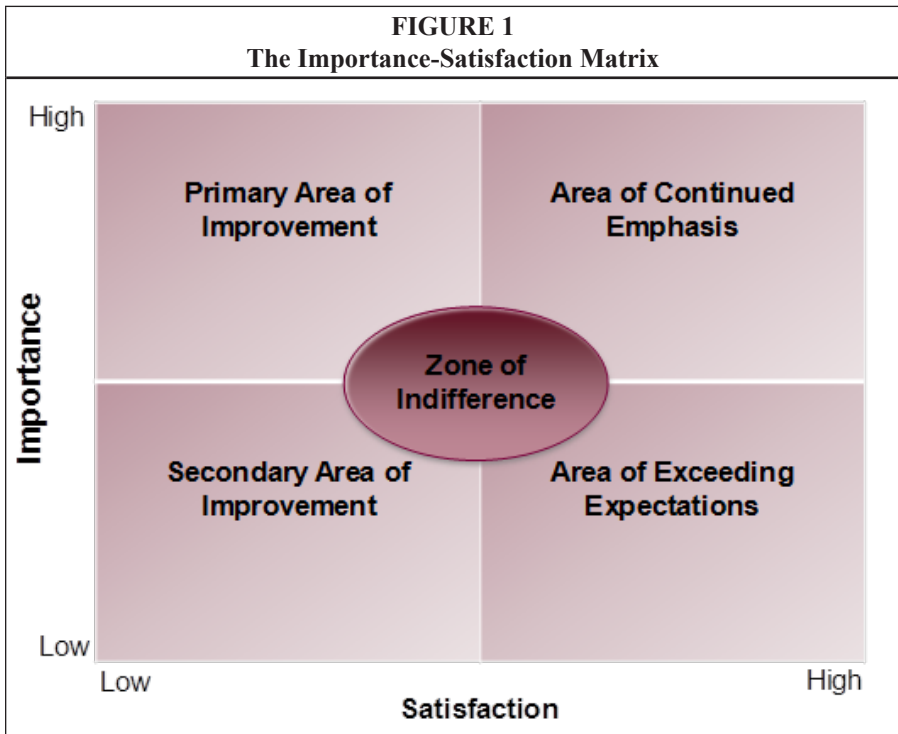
FIGURE 1
The Importance-Satisfaction Matrix

High

Importance

Low

Primary Area of Improvement

Area of Continued Emphasis

Zone of Indifference

Secondary Area of Improvement

Area of Exceeding Expectations

Low

Satisfaction

High